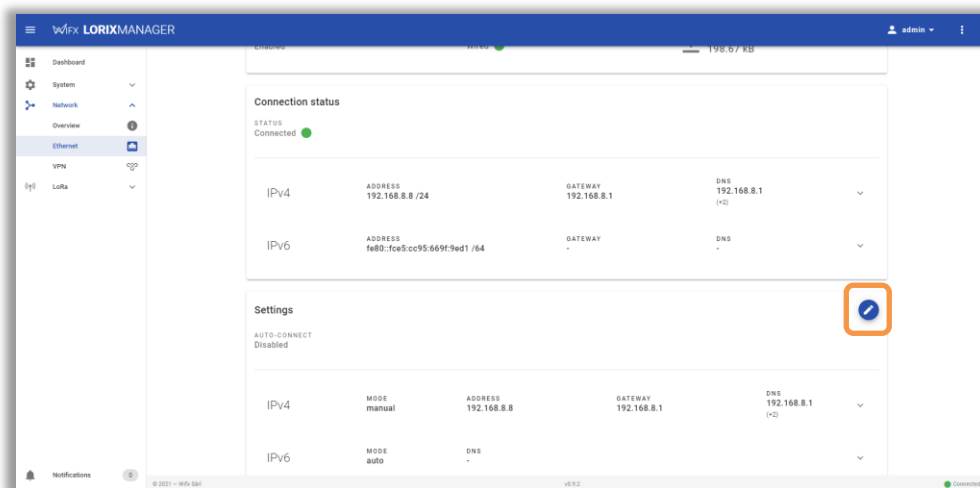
WIFX LORIXMANAGER

admin

Dashboard

System

Network

Overview

Ethernet

VPN

LoRa

Enabled

Wired

198.67 kB

Connection status

STATUS
Connected

IPv4

ADDRESS
192.168.8.8 /24

GATEWAY
192.168.8.1

DNS
192.168.8.1
(+2)

IPv6

ADDRESS
fe80::fce5:cc95:669f:9ed1 /64

GATEWAY
-

DNS
-

Settings

AUTO-CONNECT
Disabled

IPv4

MODE
manual

ADDRESS
192.168.8.8

GATEWAY
192.168.8.1

DNS
192.168.8.1
(+2)

IPv6

MODE
auto

DNS
-

Notifications

0

© 2021 — Wifx Sàrl

v0.9.2

Connected